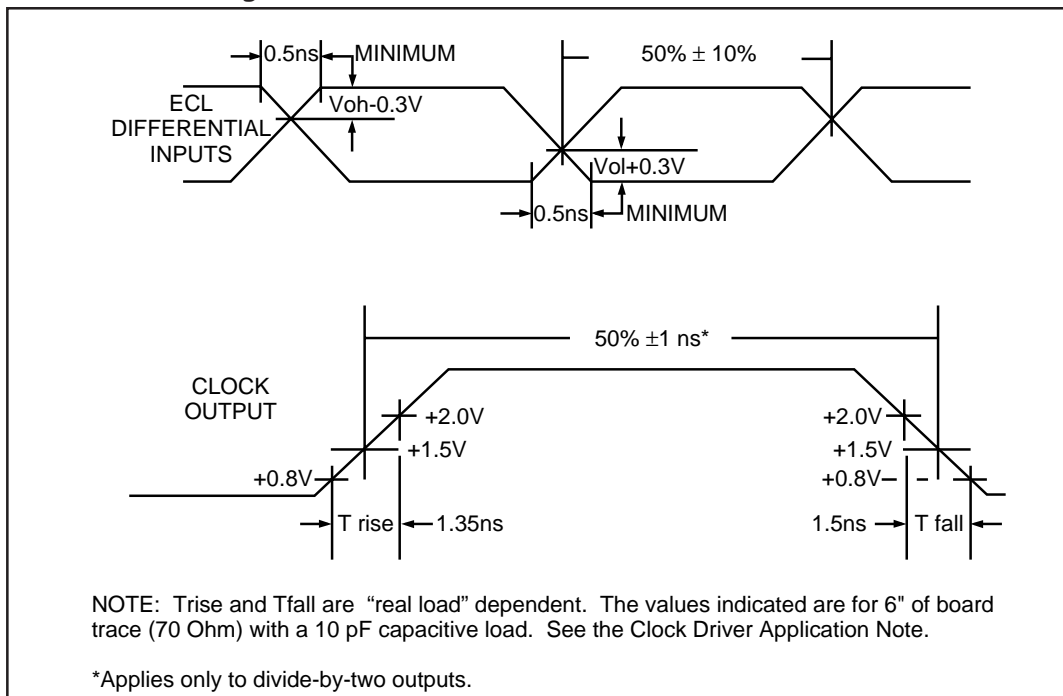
0.5ns
MINIMUM
50% ± 10%
ECL DIFFERENTIAL INPUTS
Voh-0.3V
Vol+0.3V
0.5ns
MINIMUM

50% ±1 ns*
CLOCK OUTPUT
+2.0V
+1.5V
+0.8V
T rise
1.35ns
+2.0V
+1.5V
+0.8V
1.5ns
T fall

NOTE: Trise and Tfall are "real load" dependent. The values indicated are for 6" of board trace (70 Ohm) with a 10 pF capacitive load. See the Clock Driver Application Note.

*Applies only to divide-by-two outputs.